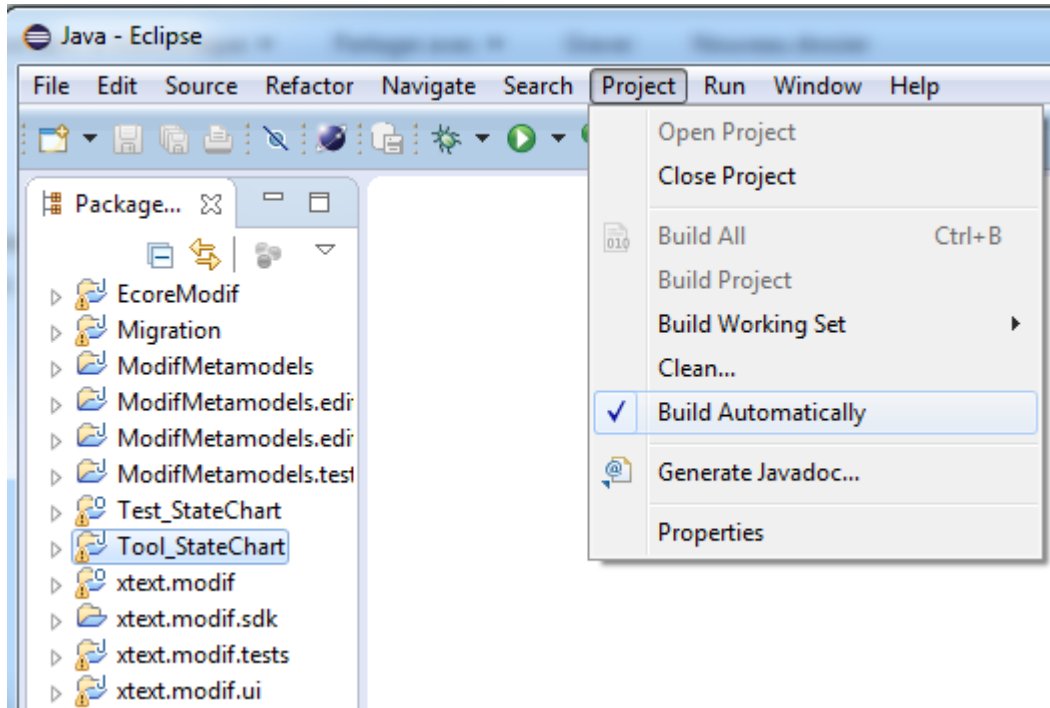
Java - Eclipse

File Edit Source Refactor Navigate Search Project Run Window Help

Package... ☒

EcoreModif
Migration
ModifMetamodels
ModifMetamodels.edi
ModifMetamodels.edi
ModifMetamodels.test
Test_StateChart
Tool_StateChart
xtext.modif
xtext.modif.sdk
xtext.modif.tests
xtext.modif.ui

Open Project
Close Project
Build All Ctrl+B
Build Project
Build Working Set
Clean...
✓ Build Automatically
Generate Javadoc...
Properties